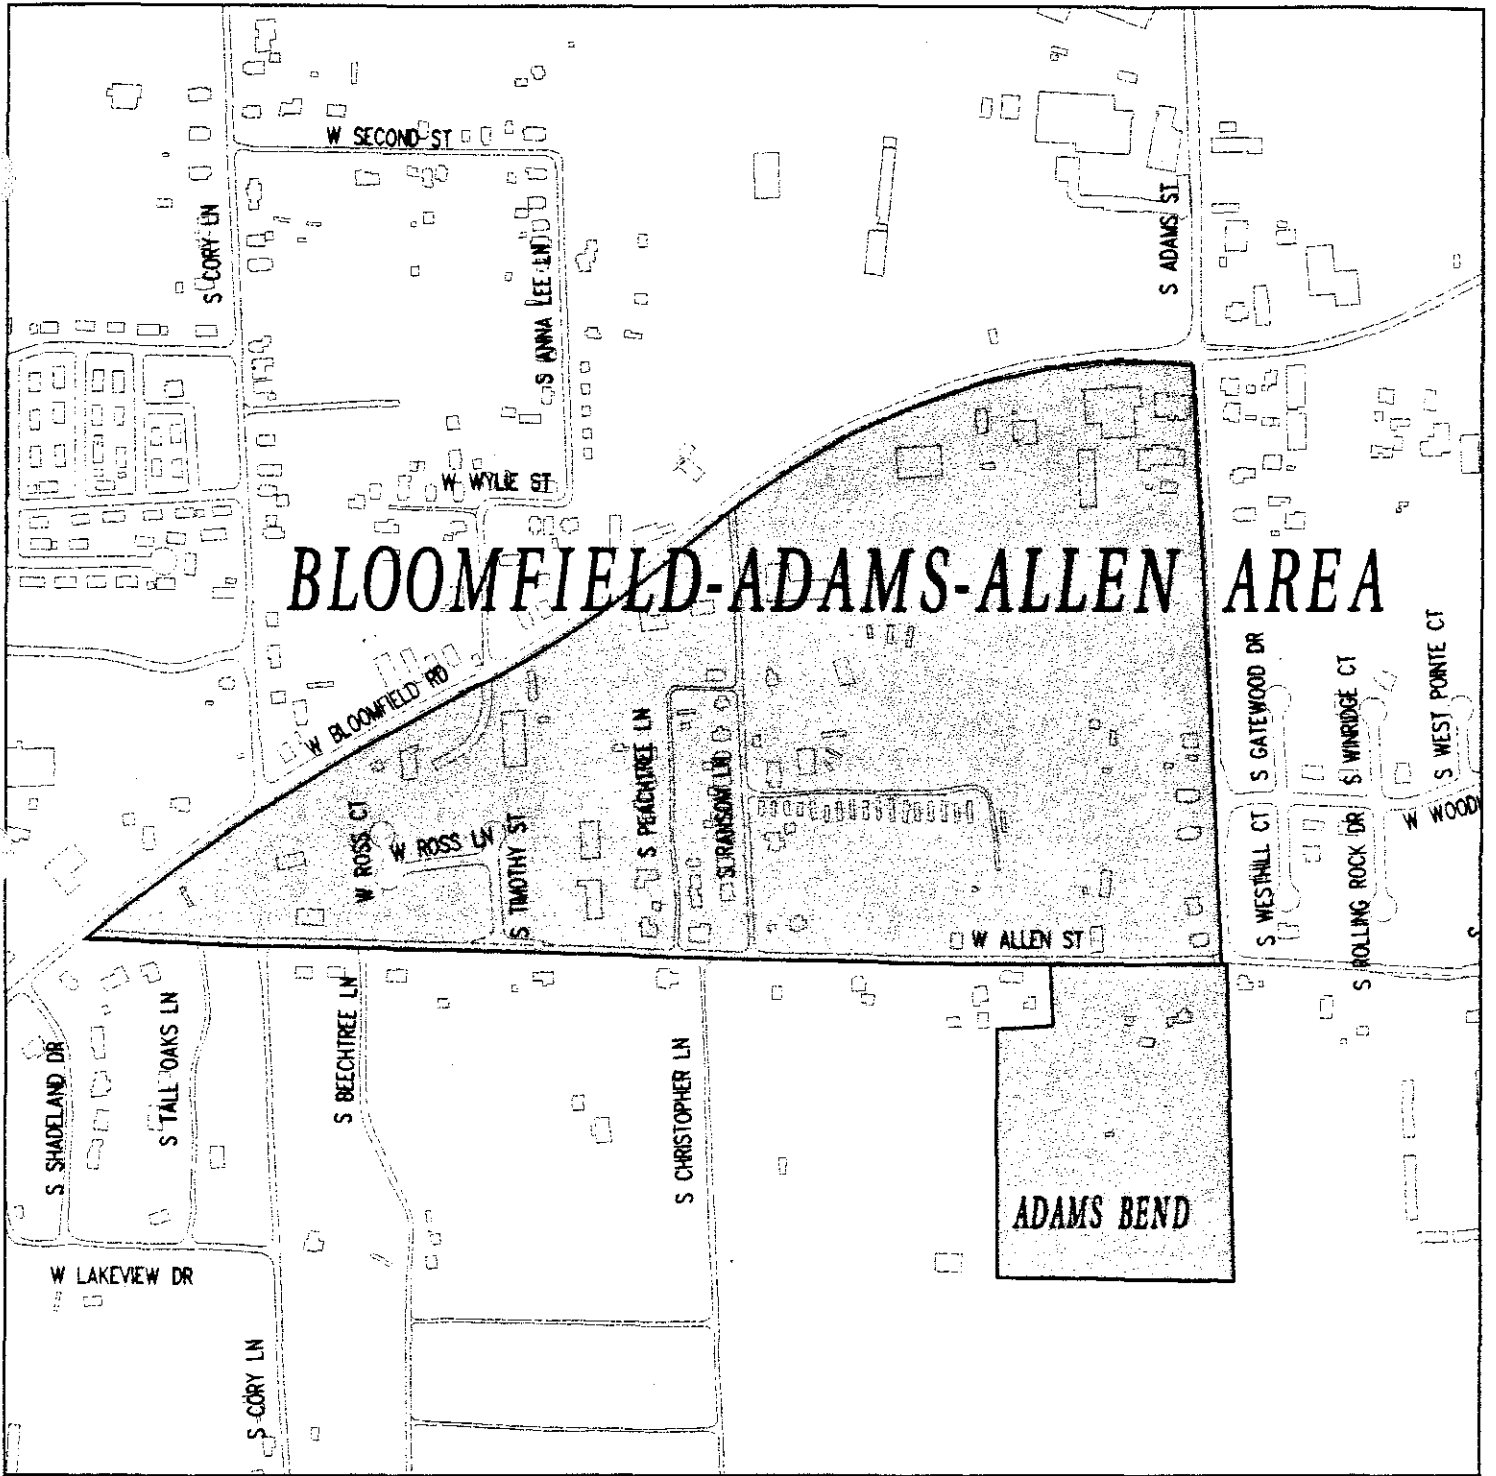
W SECOND ST

S CORY LN

S ANNA LEE LN

S ADAMS ST

W WYLIE ST

BLOOMFIELD-ADAMS-ALLEN AREA

W BLOOMFIELD RD

S PEACHTREE LN

S RANSOM LN

S GATEWOOD DR

S WINRIDGE CT

S WEST POINTE CT

W WOOD

W ROSS CT

W ROSS LN

S TIMOTHY ST

S WESTHILL CT

S ROLLING ROCK DR

W ALLEN ST

S SHADELAND DR

S TALL OAKS LN

S BEECHTREE LN

S CHRISTOPHER LN

ADAMS BEND

W LAKEVIEW DR

S CORY LN